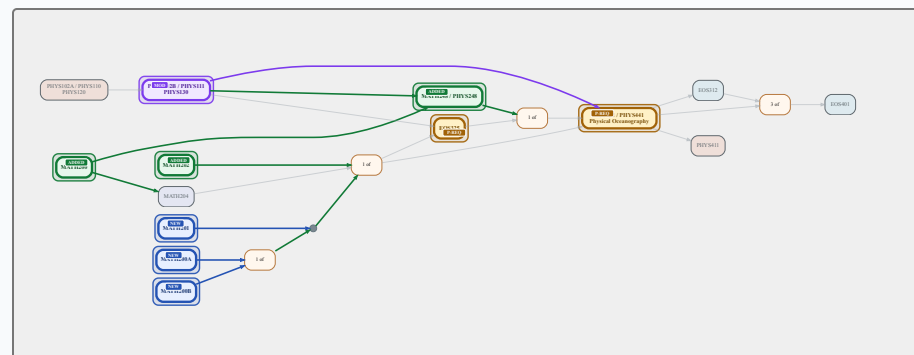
PHYS102A / PHYS110
PHYS120

P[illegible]2B / PHYS111
PHYS130

ADDED
MATH200 / PHYS240

EOS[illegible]

1 of

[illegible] / PHYS441
Physical Oceanography

EOS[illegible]2

3 of

EOS401

PHYS411

ADDED
MATH200

ADDED
MATH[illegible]

1 of

MATH204

NEW
MATH201

NEW
MATH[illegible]A

1 of

NEW
MATH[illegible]B